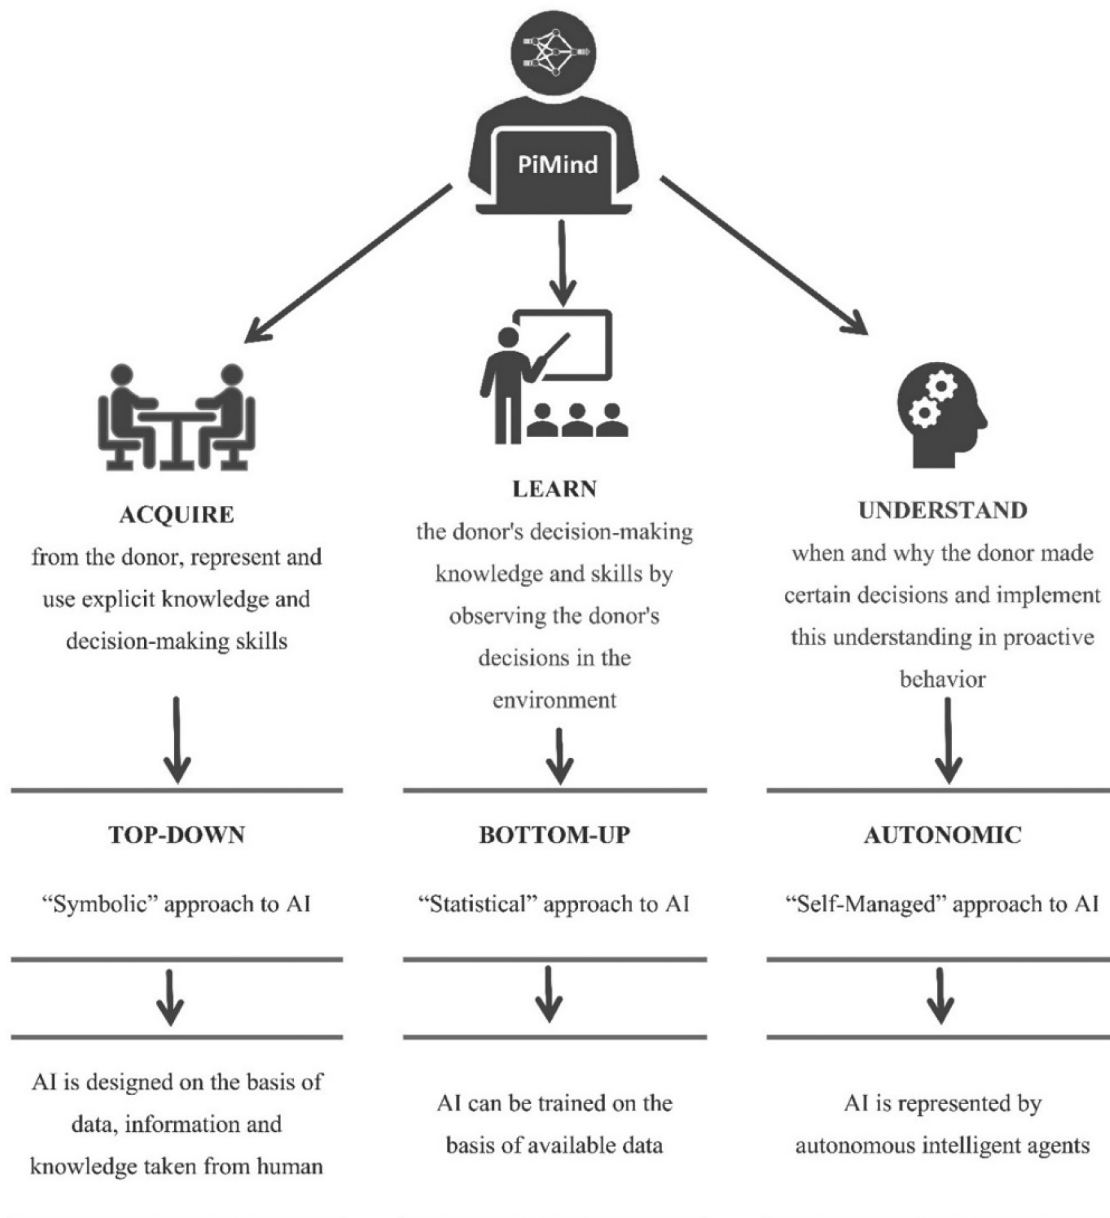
PiMind

ACQUIRE
from the donor, represent and use explicit knowledge and decision-making skills

TOP-DOWN

"Symbolic" approach to AI

AI is designed on the basis of data, information and knowledge taken from human

LEARN
the donor's decision-making knowledge and skills by observing the donor's decisions in the environment

BOTTOM-UP

"Statistical" approach to AI

AI can be trained on the basis of available data

UNDERSTAND
when and why the donor made certain decisions and implement this understanding in proactive behavior

AUTONOMIC

"Self-Managed" approach to AI

AI is represented by autonomous intelligent agents